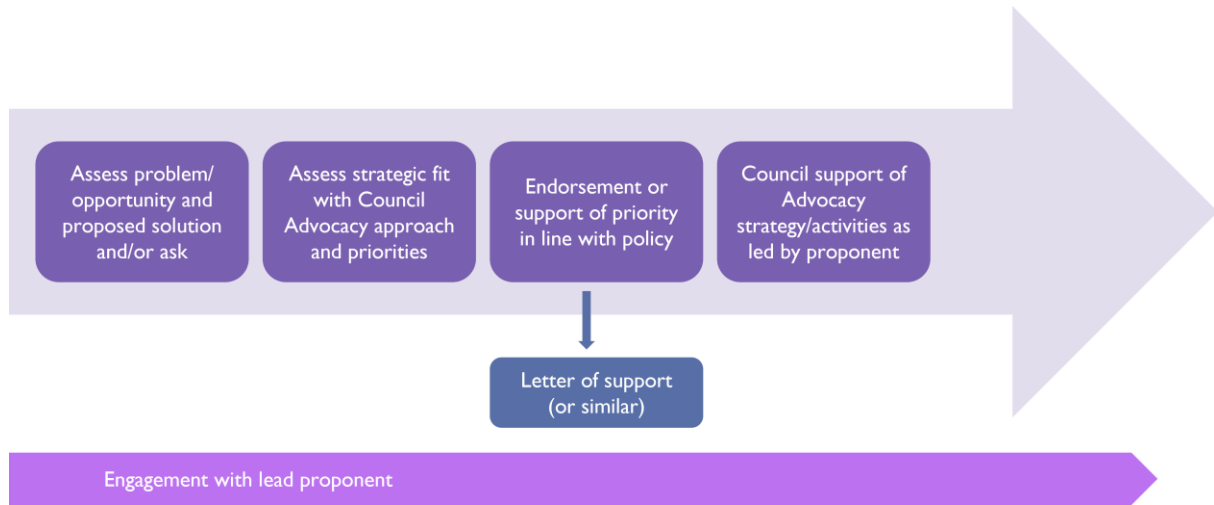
Assess problem/ opportunity and proposed solution and/or ask

Assess strategic fit with Council Advocacy approach and priorities

Endorsement or support of priority in line with policy

Council support of Advocacy strategy/activities as led by proponent

Letter of support (or similar)

Engagement with lead proponent